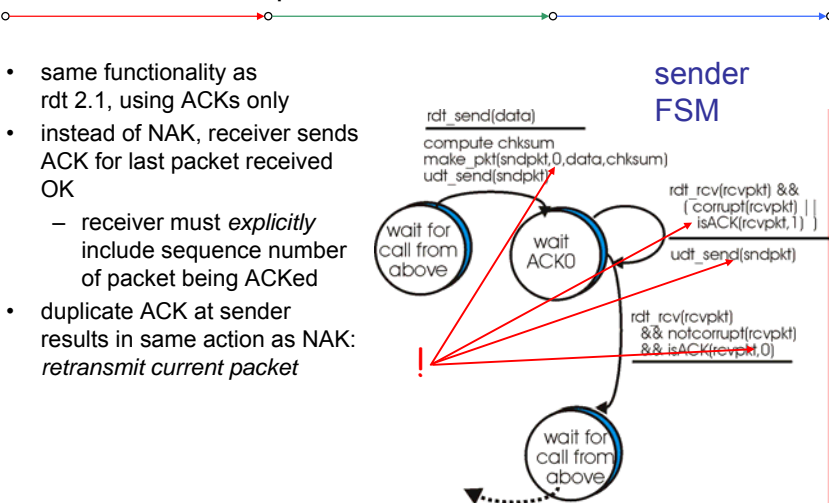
• same functionality as rdt 2.1, using ACKs only

• instead of NAK, receiver sends ACK for last packet received OK

– receiver must *explicitly* include sequence number of packet being ACKed

• duplicate ACK at sender results in same action as NAK: *retransmit current packet*

sender FSM

rdt_send(data)

compute chksum
make_pkt(sndpkt,0,data,chksum)
udt_send(sndpkt)

wait for call from above

wait ACK0

rdt_rcv(rcvpkt) && ( corrupt(rcvpkt) || isACK(rcvpkt,1) )

udt_send(sndpkt)

rdt_rcv(rcvpkt) && notcorrupt(rcvpkt) && isACK(rcvpkt,0)

!

wait for call from above